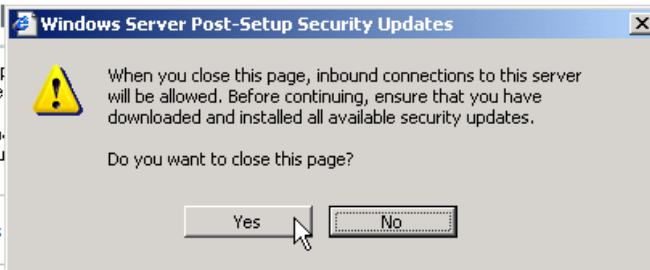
Windows Server Post-Setup Security Updates

When you close this page, inbound connections to this server will be allowed. Before continuing, ensure that you have downloaded and installed all available security updates.

Do you want to close this page?

Yes
No